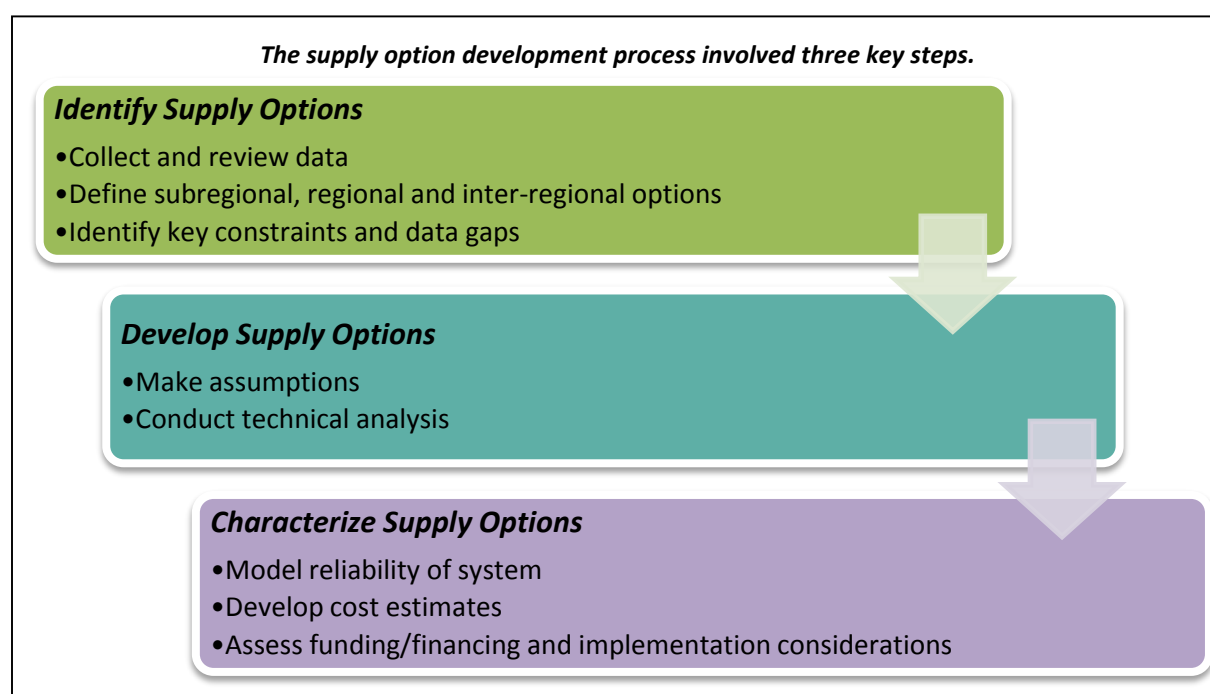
The supply option development process involved three key steps.

Identify Supply Options

•Collect and review data
•Define subregional, regional and inter-regional options
•Identify key constraints and data gaps

Develop Supply Options

•Make assumptions
•Conduct technical analysis

Characterize Supply Options

•Model reliability of system
•Develop cost estimates
•Assess funding/financing and implementation considerations